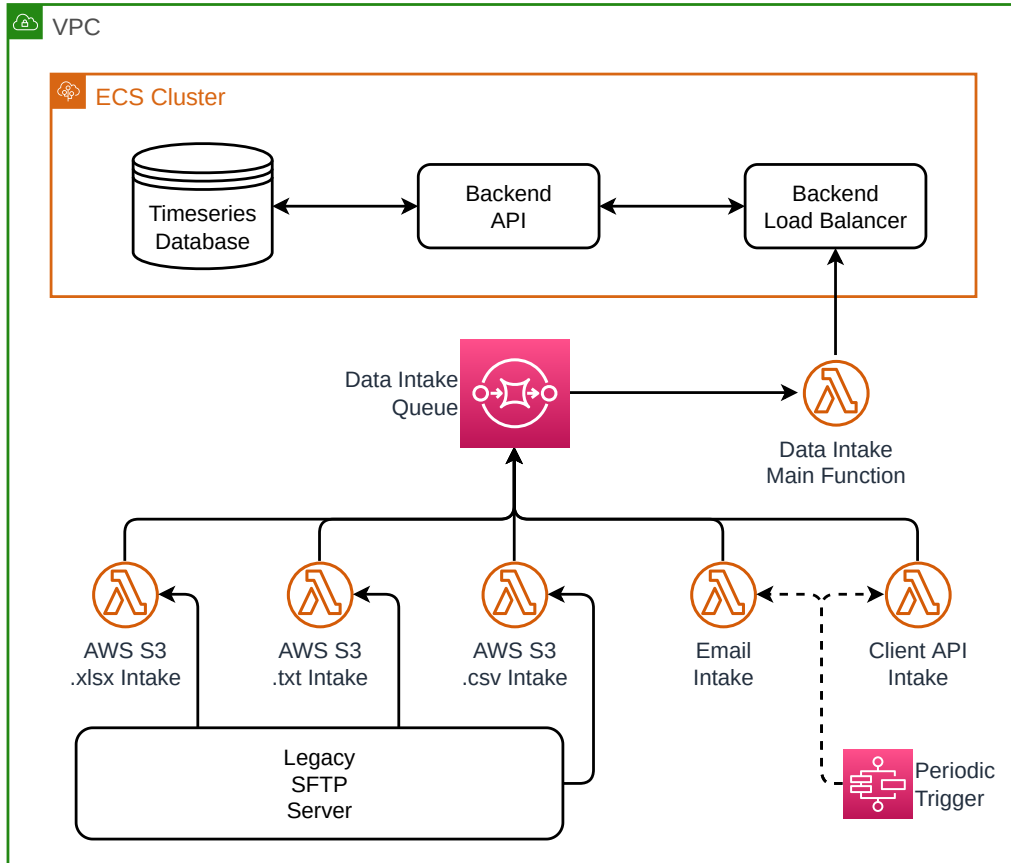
VPC

ECS Cluster

Timeseries Database

Backend API

Backend Load Balancer

Data Intake Queue

Data Intake Main Function

AWS S3 .xlsx Intake

AWS S3 .txt Intake

AWS S3 .csv Intake

Email Intake

Client API Intake

Legacy SFTP Server

Periodic Trigger